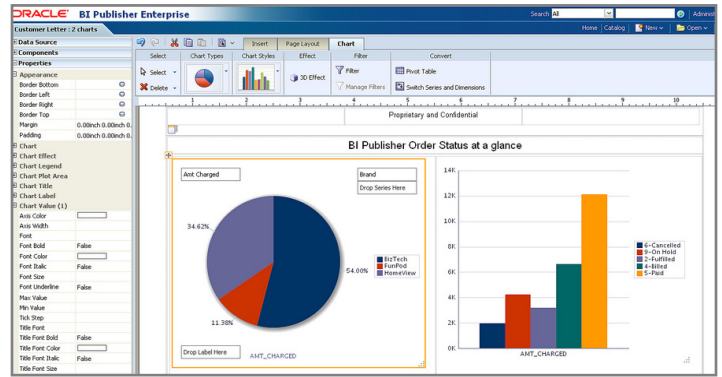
ORACLE BI Publisher Enterprise

Search All

Administ

Home | Catalog | New | Open

Customer Letter : 2 charts

Data Source
Components
Properties
Appearance

| | |
|---|---|
| Border Bottom | |
| Border Left | |
| Border Right | |
| Border Top | |
| Margin | 0.00inch 0.00inch 0. |
| Padding | 0.00inch 0.00inch 0. |

Chart
Chart Effect
Chart Legend
Chart Plot Area
Chart Title
Chart Label
Chart Value (1)

| | |
|---|---|
| Axis Color | |
| Axis Width | |
| Font | |
| Font Bold | False |
| Font Color | |
| Font Italic | False |
| Font Size | |
| Font Underline | False |
| Max Value | |
| Min Value | |
| Tick Step | |
| Title Font | |
| Title Font Bold | False |
| Title Font Color | |
| Title Font Italic | False |
| Title Font Size | |

Insert | Page Layout | Chart

Select | Chart Types | Chart Styles | Effect | Filter | Convert

Select
Delete
3D Effect
Filter
Manage Filters
Pivot Table
Switch Series and Dimensions

1 2 3 4 5 6 7 8 9 10

Proprietary and Confidential

BI Publisher Order Status at a glance

Amt Charged

Brand

Drop Series Here

34.62%

54.00%

11.38%

BizTech
FunPod
HomeView

Drop Label Here

AMT_CHARGED

14K
12K
10K
8K
6K
4K
2K
0K

AMT_CHARGED

6-Cancelled
9-On Hold
2-Fulfilled
4-Billed
5-Paid